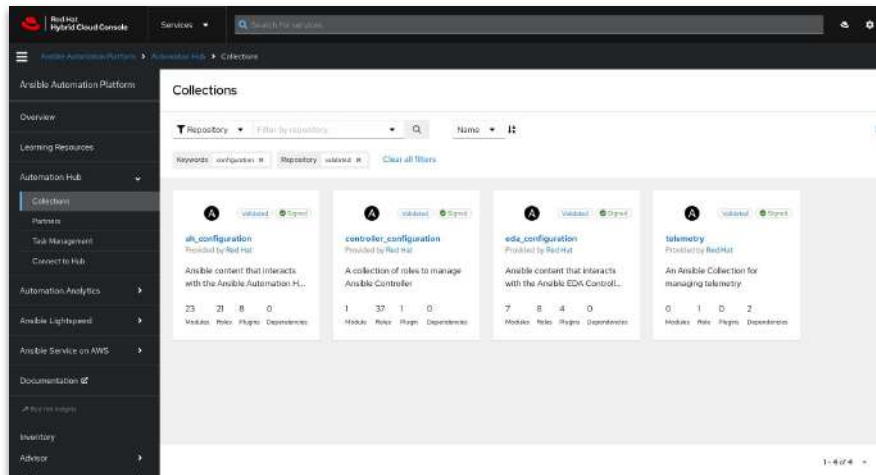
Red Hat Hybrid Cloud Console

Services

Search for services

Ansible Automation Platform > Automation Hub > Collections

Ansible Automation Platform

Overview

Learning Resources

Automation Hub

Collections

Partners

Task Management

Connect to Hub

Automation Analytics

Ansible Lightspeed

Ansible Service on AWS

Documentation

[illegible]

Inventory

Advisor

Collections

Repository

Filter by repository

Name

Keywords configuration

Repository validated

Clear all filters

Validated Signed

ah_configuration

Provided by Red Hat

Ansible content that interacts with the Ansible Automation H...

| 23 | 21 | 8 | 0 |
|---|---|---|---|
| Modules | Roles | Plugins | Dependencies |

Validated Signed

controller_configuration

Provided by Red Hat

A collection of roles to manage Ansible Controller

| 1 | 37 | 1 | 0 |
|---|---|---|---|
| Modules | Roles | Plugins | Dependencies |

Validated Signed

eda_configuration

Provided by Red Hat

Ansible content that interacts with the Ansible EDA Controll...

| 7 | 8 | 4 | 0 |
|---|---|---|---|
| Modules | Roles | Plugins | Dependencies |

Validated Signed

telemetry

Provided by Red Hat

An Ansible Collection for managing telemetry

| 0 | 1 | 0 | 2 |
|---|---|---|---|
| Modules | Roles | Plugins | Dependencies |

1 - 4 of 4